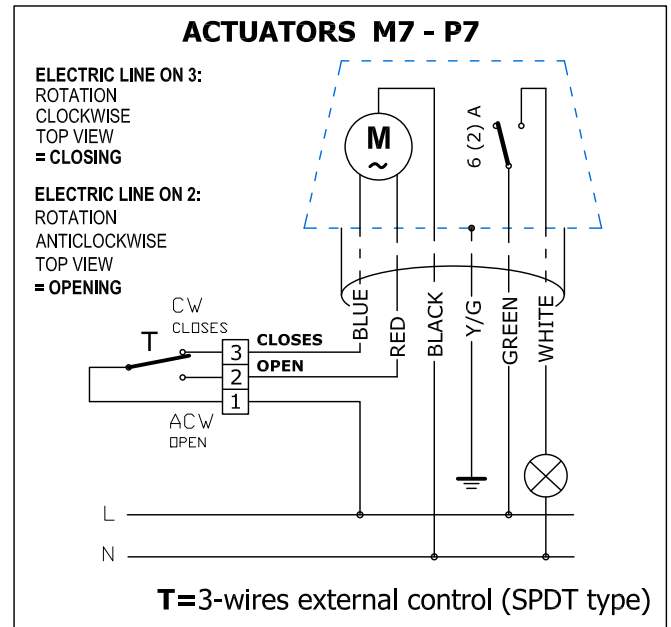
ACTUATORS M7 - P7

ELECTRIC LINE ON 3:
ROTATION
CLOCKWISE
TOP VIEW
= CLOSING

ELECTRIC LINE ON 2:
ROTATION
ANTICLOCKWISE
TOP VIEW
= OPENING

M
~

6 (2) A

CW
CLOSES

T

3 CLOSES
2 OPEN
1

ACW
OPEN

BLUE
RED
BLACK
Y/G
GREEN
WHITE

L
N

T=3-wires external control (SPDT type)